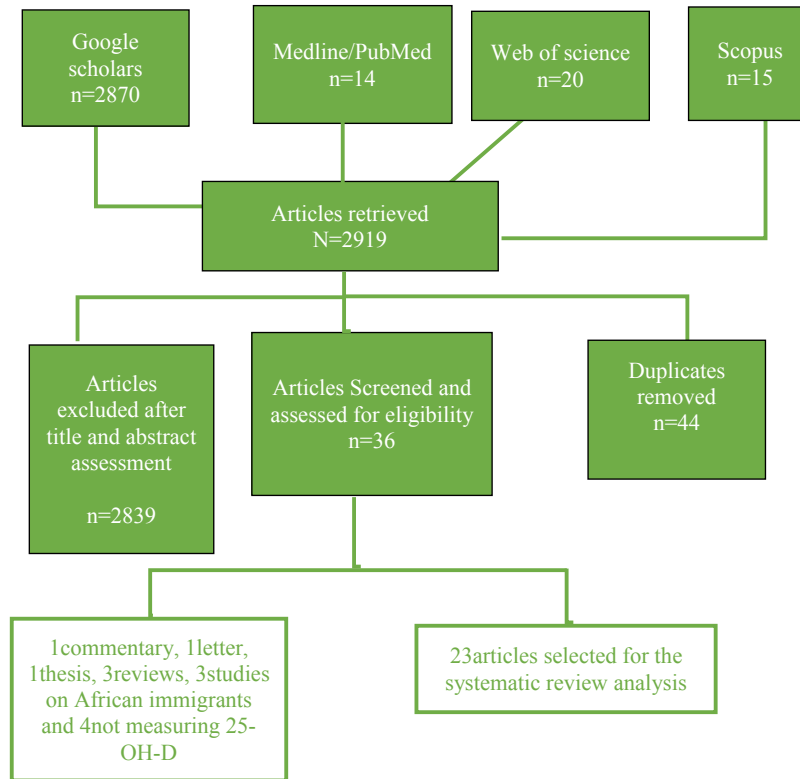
Google scholars
n=2870

Medline/PubMed
n=14

Web of science
n=20

Scopus
n=15

Articles retrieved
N=2919

Articles excluded after title and abstract assessment

n=2839

Articles Screened and assessed for eligibility
n=36

Duplicates removed
n=44

1commentary, 1letter, 1thesis, 3reviews, 3studies on African immigrants and 4not measuring 25-OH-D

23articles selected for the systematic review analysis